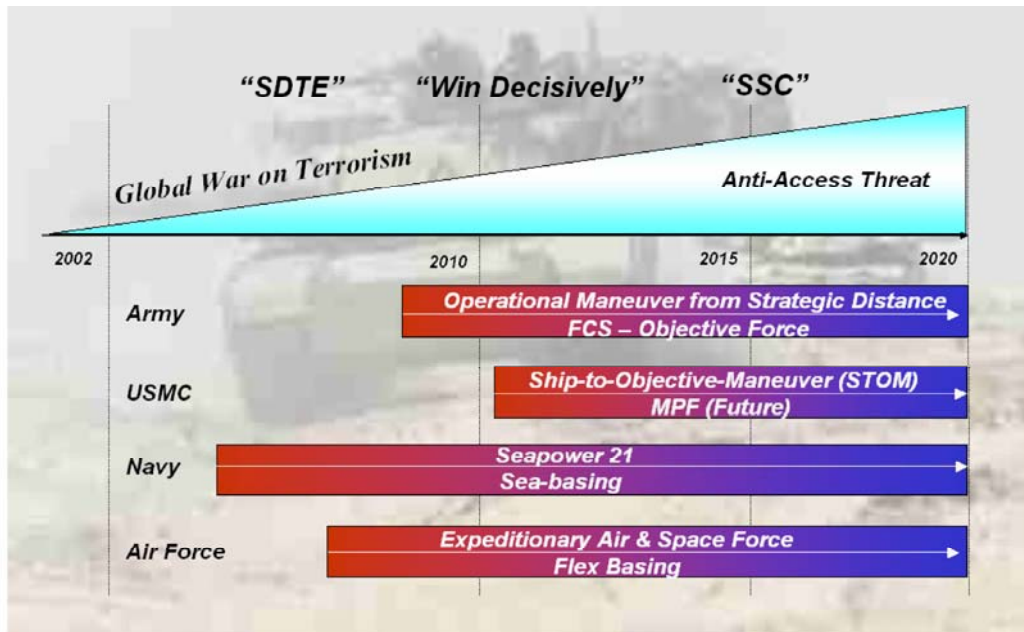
"SDTE" "Win Decisively" "SSC"

Global War on Terrorism

Anti-Access Threat

2002 2010 2015 2020

Army
Operational Maneuver from Strategic Distance
FCS – Objective Force

USMC
Ship-to-Objective-Maneuver (STOM)
MPF (Future)

Navy
Seapower 21
Sea-basing

Air Force
Expeditionary Air & Space Force
Flex Basing